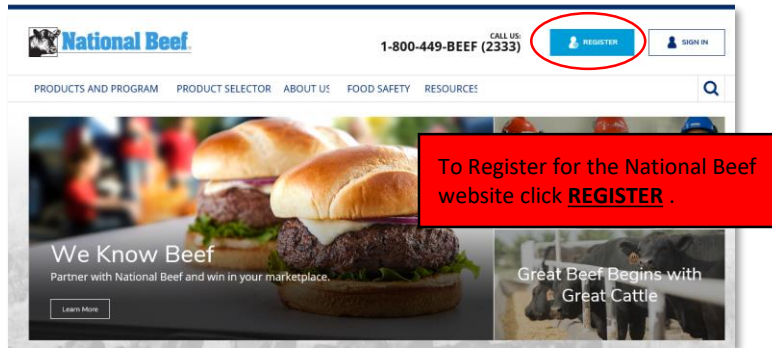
National Beef.

CALL US:
1-800-449-BEEF (2333)

REGISTER

SIGN IN

PRODUCTS AND PROGRAM PRODUCT SELECTOR ABOUT US FOOD SAFETY RESOURCES

To Register for the National Beef website click **REGISTER** .

We Know Beef

Partner with National Beef and win in your marketplace.

Learn More

Great Beef Begins with Great Cattle